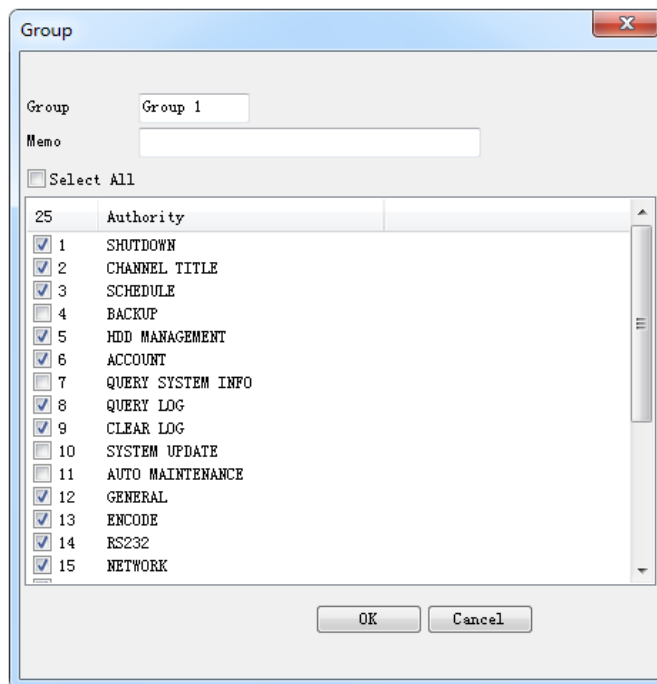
Group

Group Group 1
Memo

Select All

| 25 | Authority |
|---|---|
| 1 | SHUTDOWN |
| 2 | CHANNEL TITLE |
| 3 | SCHEDULE |
| 4 | BACKUP |
| 5 | HDD MANAGEMENT |
| 6 | ACCOUNT |
| 7 | QUERY SYSTEM INFO |
| 8 | QUERY LOG |
| 9 | CLEAR LOG |
| 10 | SYSTEM UPDATE |
| 11 | AUTO MAINTENANCE |
| 12 | GENERAL |
| 13 | ENCODE |
| 14 | RS232 |
| 15 | NETWORK |

OK Cancel